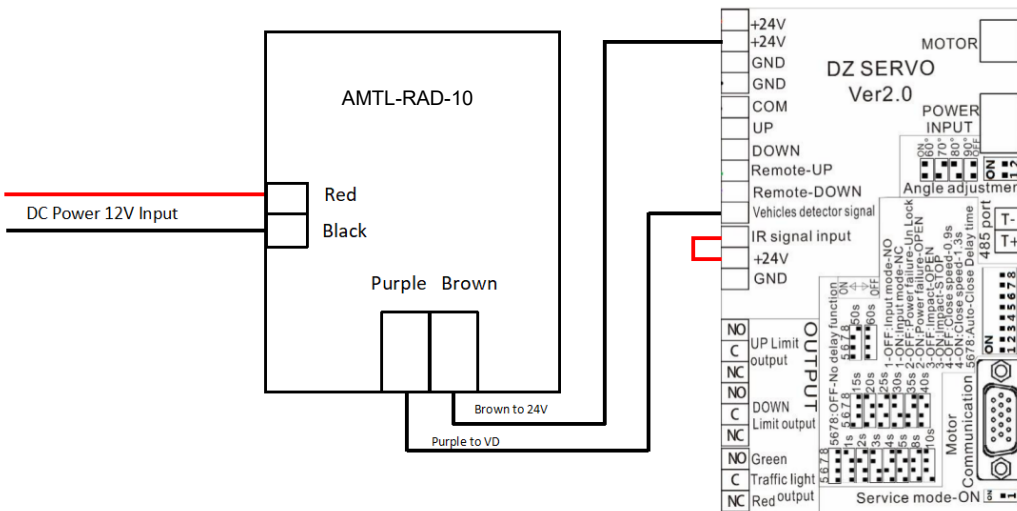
AMTL-RAD-10

DC Power 12V Input

Red

Black

Purple Brown

Brown to 24V

Purple to VD

+24V
+24V
GND
GND
COM
UP
DOWN
Remote-UP
Remote-DOWN
Vehicles detector signal
IR signal input
+24V
GND

MOTOR

DZ SERVO
Ver2.0

POWER
INPUT

ON 60° 70° 80° 90° OFF

Angle adjustme

485 port

T-
T+

1-OFF:Input mode-NO
1-ON:Input mode-NC
2-OFF:Power failure-Un Lock
2-ON:Power failure-OPEN
3-OFF:Impact-OPEN
3-ON:Impact-STOP
4-OFF:Close speed-0.9s
4-ON:Close speed-1.3s
5678:Auto-Close Delay time

ON 1 2 3 4 5 6 7 8

OUTPUT

NO
C
NC
UP Limit output

NO
C
NC
DOWN Limit output

NO
C
NC
Green Traffic light Red output

ON OFF
5678:OFF-No delay function
5 6 7 8
50s 60s

5 6 7 8
15s 20s 25s 30s 35s 40s

5 6 7 8
1s 2s 3s 4s 5s 8s 10s

Service mode-ON

Motor Communication

ON